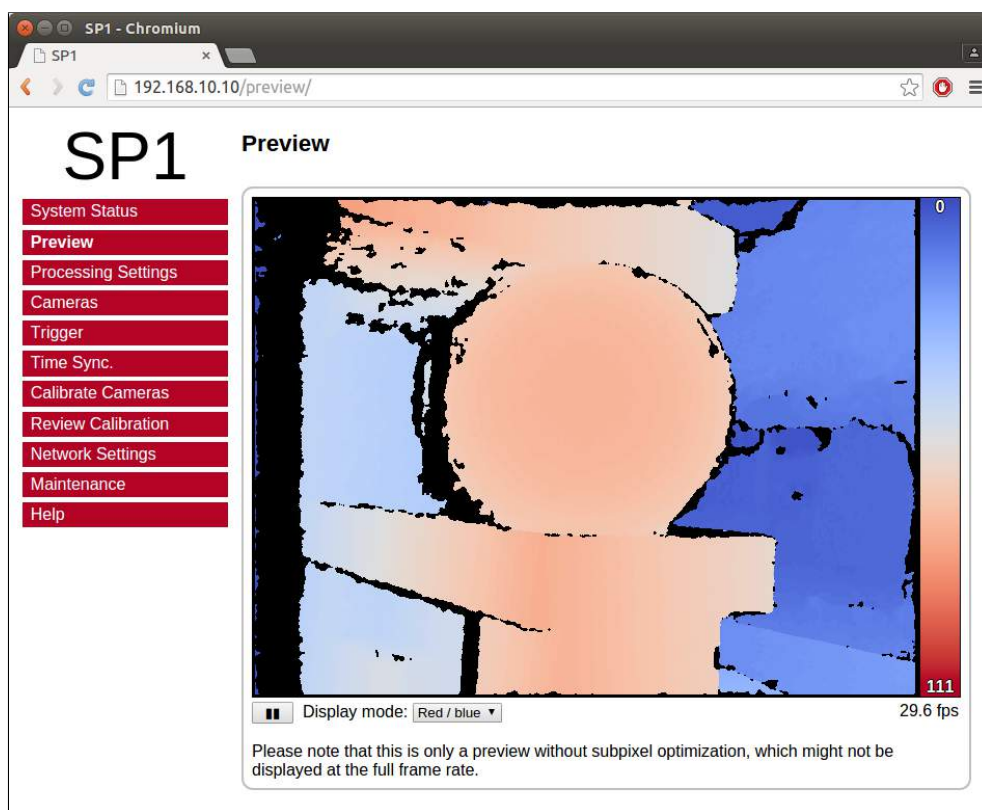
SP1 - Chromium

SP1 ×

192.168.10.10/preview/

SP1

System Status
Preview
Processing Settings
Cameras
Trigger
Time Sync.
Calibrate Cameras
Review Calibration
Network Settings
Maintenance
Help

Preview

0

111

Display mode: Red / blue ▾

29.6 fps

Please note that this is only a preview without subpixel optimization, which might not be displayed at the full frame rate.